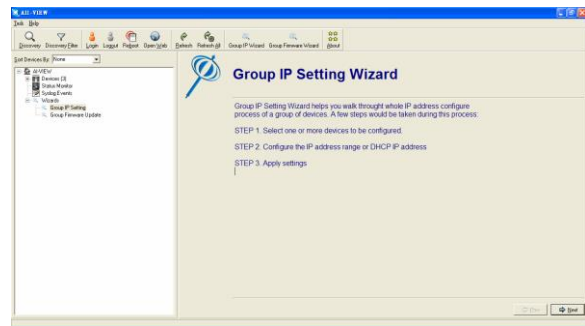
AI-VIEW

Tools Help

Discovery Discovery Filter Login Logout Reboot Open Web Refresh Refresh All Group IP Wizard Group Firmware Wizard About

Sort Devices By: None

AI-VIEW
Devices [3]
Status Monitor
Syslog Events
Wizards
Group IP Setting
Group Firmware Update

Group IP Setting Wizard

Group IP Setting Wizard helps you walk throught whole IP address configure process of a group of devices. A few steps would be taken during this process:

STEP 1. Select one or more devices to be configured.

STEP 2. Configure the IP address range or DHCP IP address

STEP 3. Apply settings

Prev Next